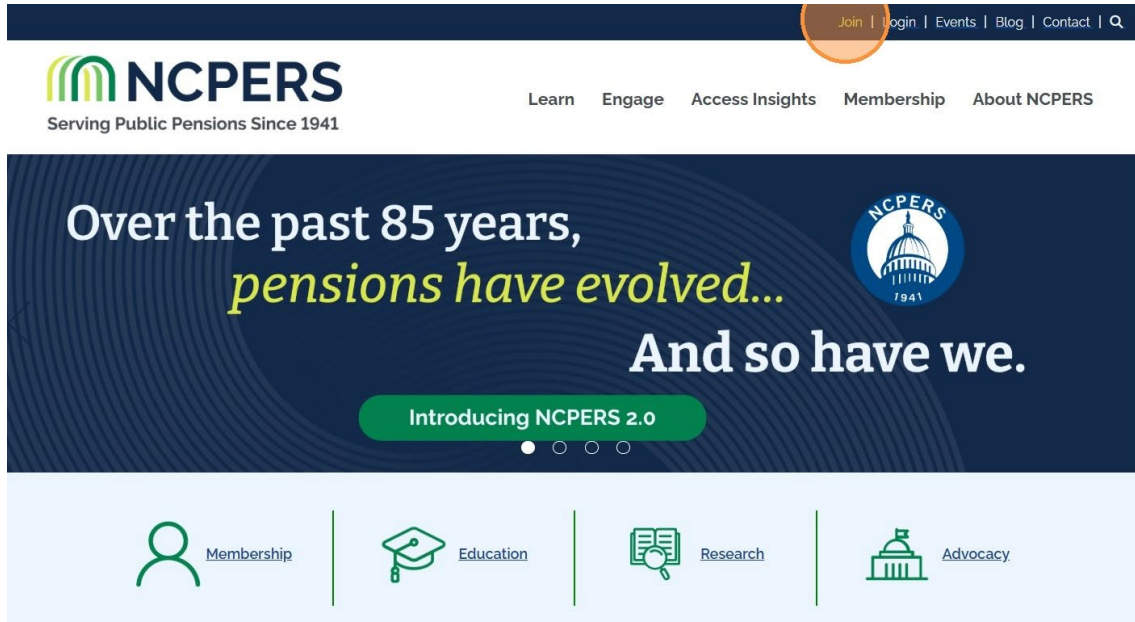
Join | Login | Events | Blog | Contact |

NCPERS
Serving Public Pensions Since 1941

Learn Engage Access Insights Membership About NCPERS

Over the past 85 years, pensions have evolved... And so have we.

NCPERS 1941

Introducing NCPERS 2.0

Membership

Education

Research

Advocacy